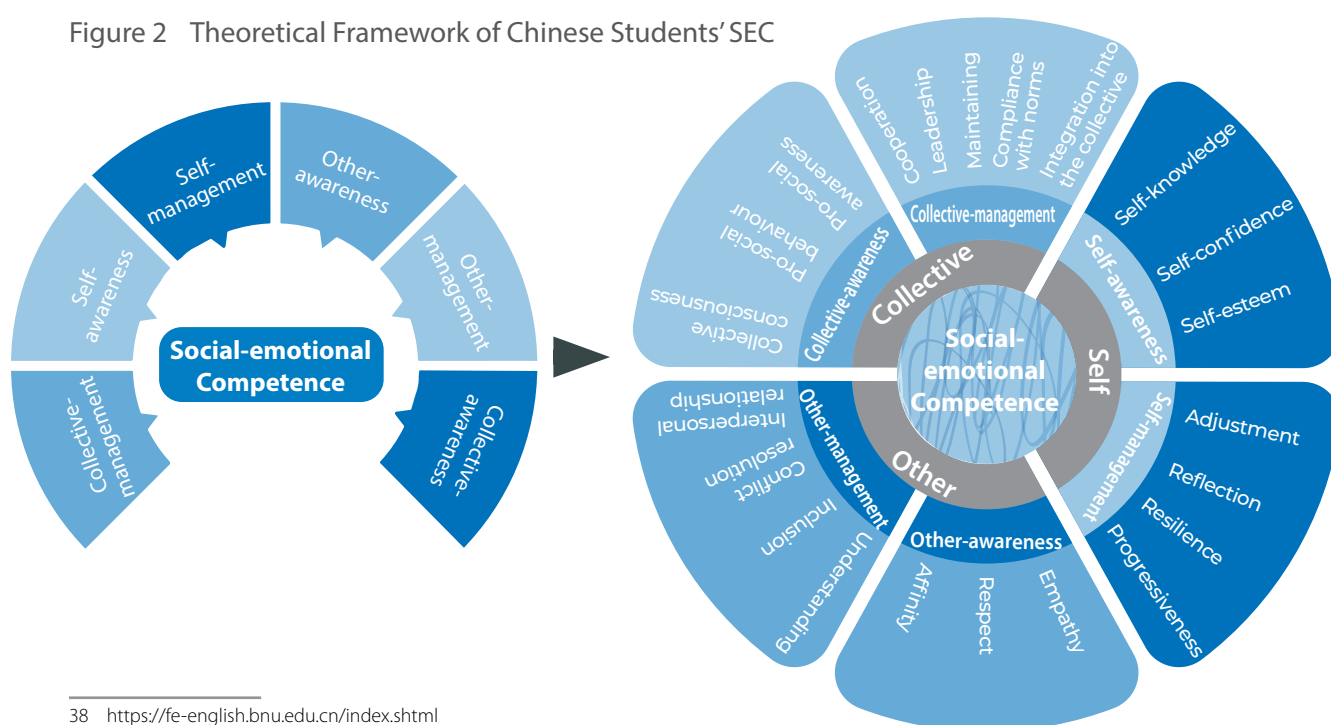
Figure 2 Theoretical Framework of Chinese Students' SEC

Self-management

Other-awareness

Self-awareness

Other-management

Social-emotional Competence

Collective-management

Collective-awareness

Cooperation

Leadership

Maintaining

Compliance with norms

Integration into the collective

Collective-management

Pro-social awareness

Pro-social behaviour

Collective consciousness

Collective-awareness

Collective

Self-knowledge

Self-confidence

Self-esteem

Self-awareness

Social-emotional Competence

Self

Interpersonal relationship

Conflict resolution

Inclusion

Understanding

Other-management

Other

Self-management

Adjustment

Reflection

Resilience

Progressiveness

Other-awareness

Affinity

Respect

Empathy

38 https://fe-english.bnu.edu.cn/index.shtml